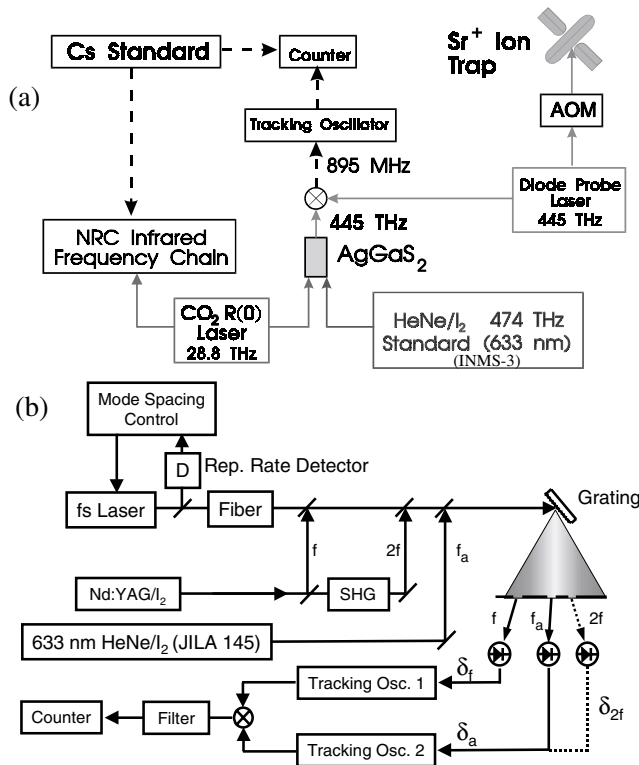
(a)

Cs Standard

Counter

Sr$^+$ Ion Trap

Tracking Oscillator

AOM

895 MHz

Diode Probe Laser 445 THz

445 THz

NRC Infrared Frequency Chain

AgGaS$_2$

CO$_2$ R(0) Laser 28.8 THz

HeNe/I$_2$ 474 THz Standard (633 nm) (INMS-3)

(b)

Mode Spacing Control

D

Rep. Rate Detector

fs Laser

Fiber

Grating

f

2f

f$_a$

Nd:YAG/I$_2$

SHG

633 nm HeNe/I$_2$ (JILA 145)

f

f$_a$

2f

Tracking Osc. 1

$\delta_f$

Counter

Filter

$\delta_{2f}$

Tracking Osc. 2

$\delta_a$